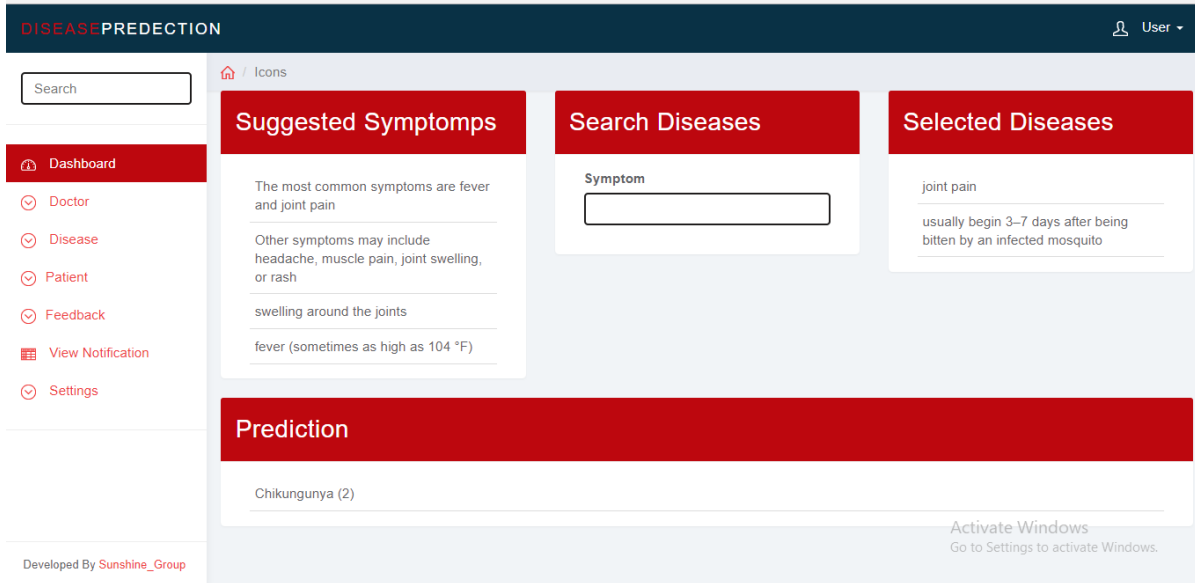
DISEASEPREDECTION

User

Search

Icons

Dashboard

Doctor

Disease

Patient

Feedback

View Notification

Settings

Suggested Symptomps

The most common symptoms are fever and joint pain

Other symptoms may include headache, muscle pain, joint swelling, or rash

swelling around the joints

fever (sometimes as high as 104 °F)

Search Diseases

Symptom

Selected Diseases

joint pain

usually begin 3–7 days after being bitten by an infected mosquito

Prediction

Chikungunya (2)

Activate Windows
Go to Settings to activate Windows.

Developed By Sunshine_Group